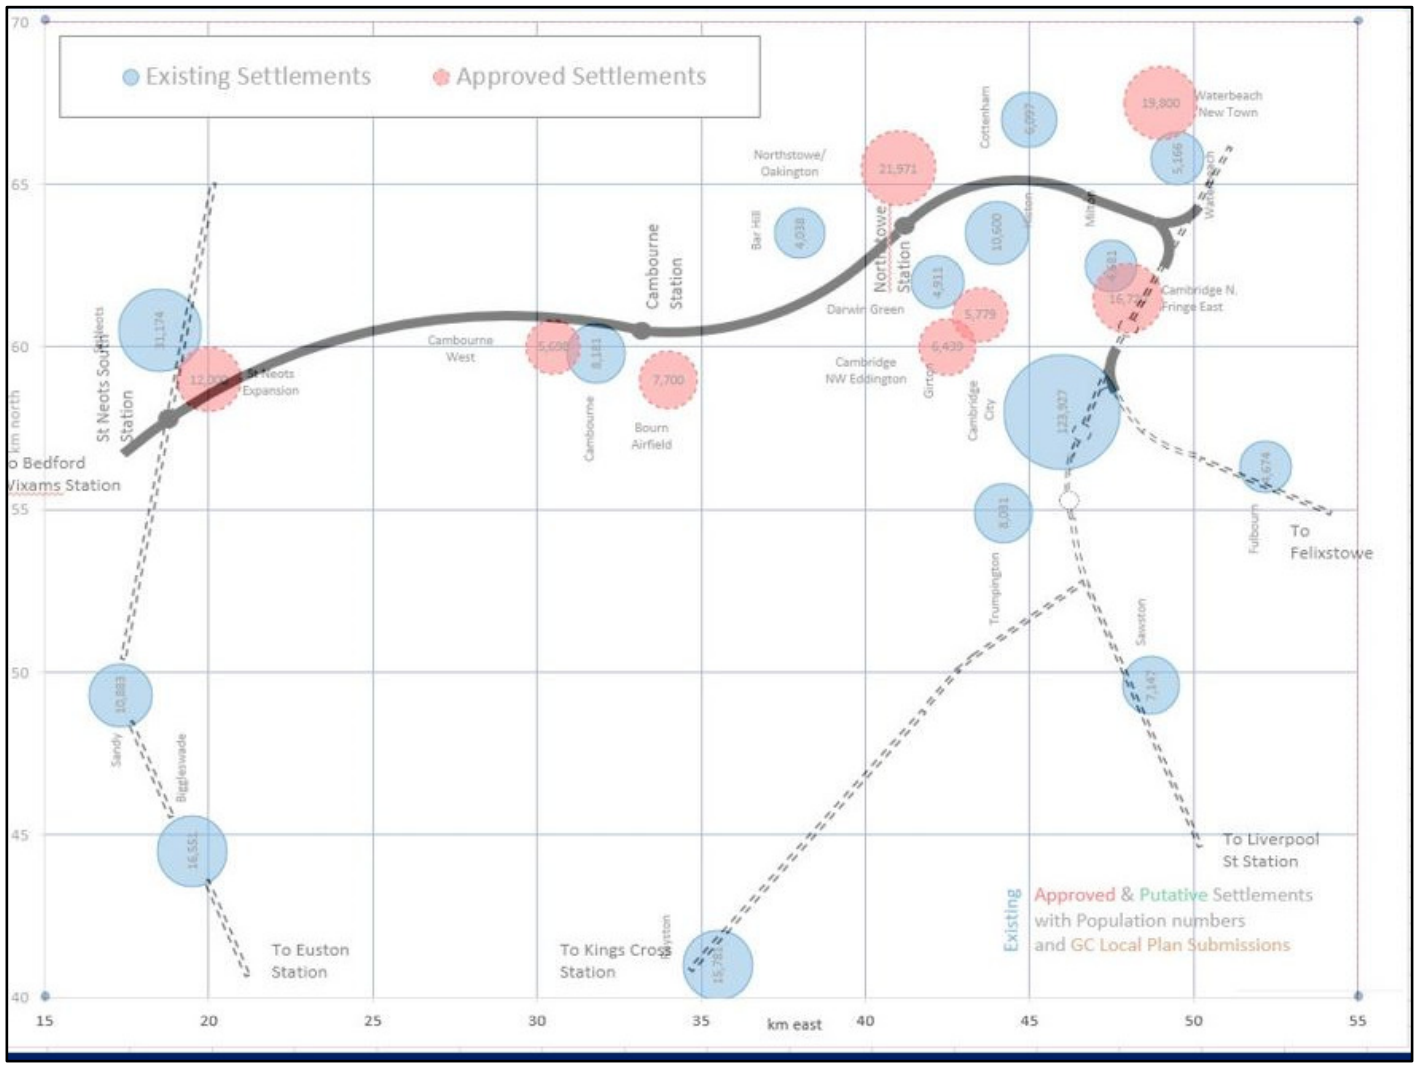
Existing Settlements  Approved Settlements

70
65
60
55
50
45
40

km north

15 20 25 30 35 km east 40 45 50 55

Cottenham 6,097
19,800 Waterbeach New Town
Waterbeach 5,166
Northstowe/ Oakington 21,971
Northstowe Station
Bar Hill 4,038
Histon 10,600
Milton 4,681
Cambridge N. Fringe East 16,7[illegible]
Darwin Green 4,911
5,779
Cambridge NW Eddington 6,439
Girton
Cambourne Station
Cambourne West 5,698
Cambourne 8,181
Bourn Airfield 7,700
St Neots 31,174
St Neots South Station
12,000 St Neots Expansion
o Bedford
Wixams Station
Cambridge City 123,927
Fulbourn 4,674
To Felixstowe
Trumpington 8,081
Sawston 7,147
Sandy 10,883
Biggleswade 16,551
To Euston Station
To Kings Cross Station
Royston 15,781
To Liverpool St Station

Existing Approved & Putative Settlements with Population numbers and GC Local Plan Submissions